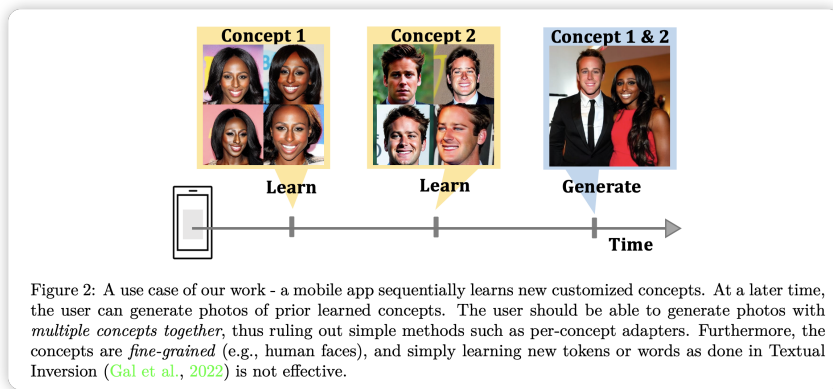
Concept 1

Concept 2

Concept 1 & 2

Learn

Learn

Generate

Time

Figure 2: A use case of our work - a mobile app sequentially learns new customized concepts. At a later time, the user can generate photos of prior learned concepts. The user should be able to generate photos with *multiple concepts together*, thus ruling out simple methods such as per-concept adapters. Furthermore, the concepts are *fine-grained* (e.g., human faces), and simply learning new tokens or words as done in Textual Inversion (Gal et al., 2022) is not effective.